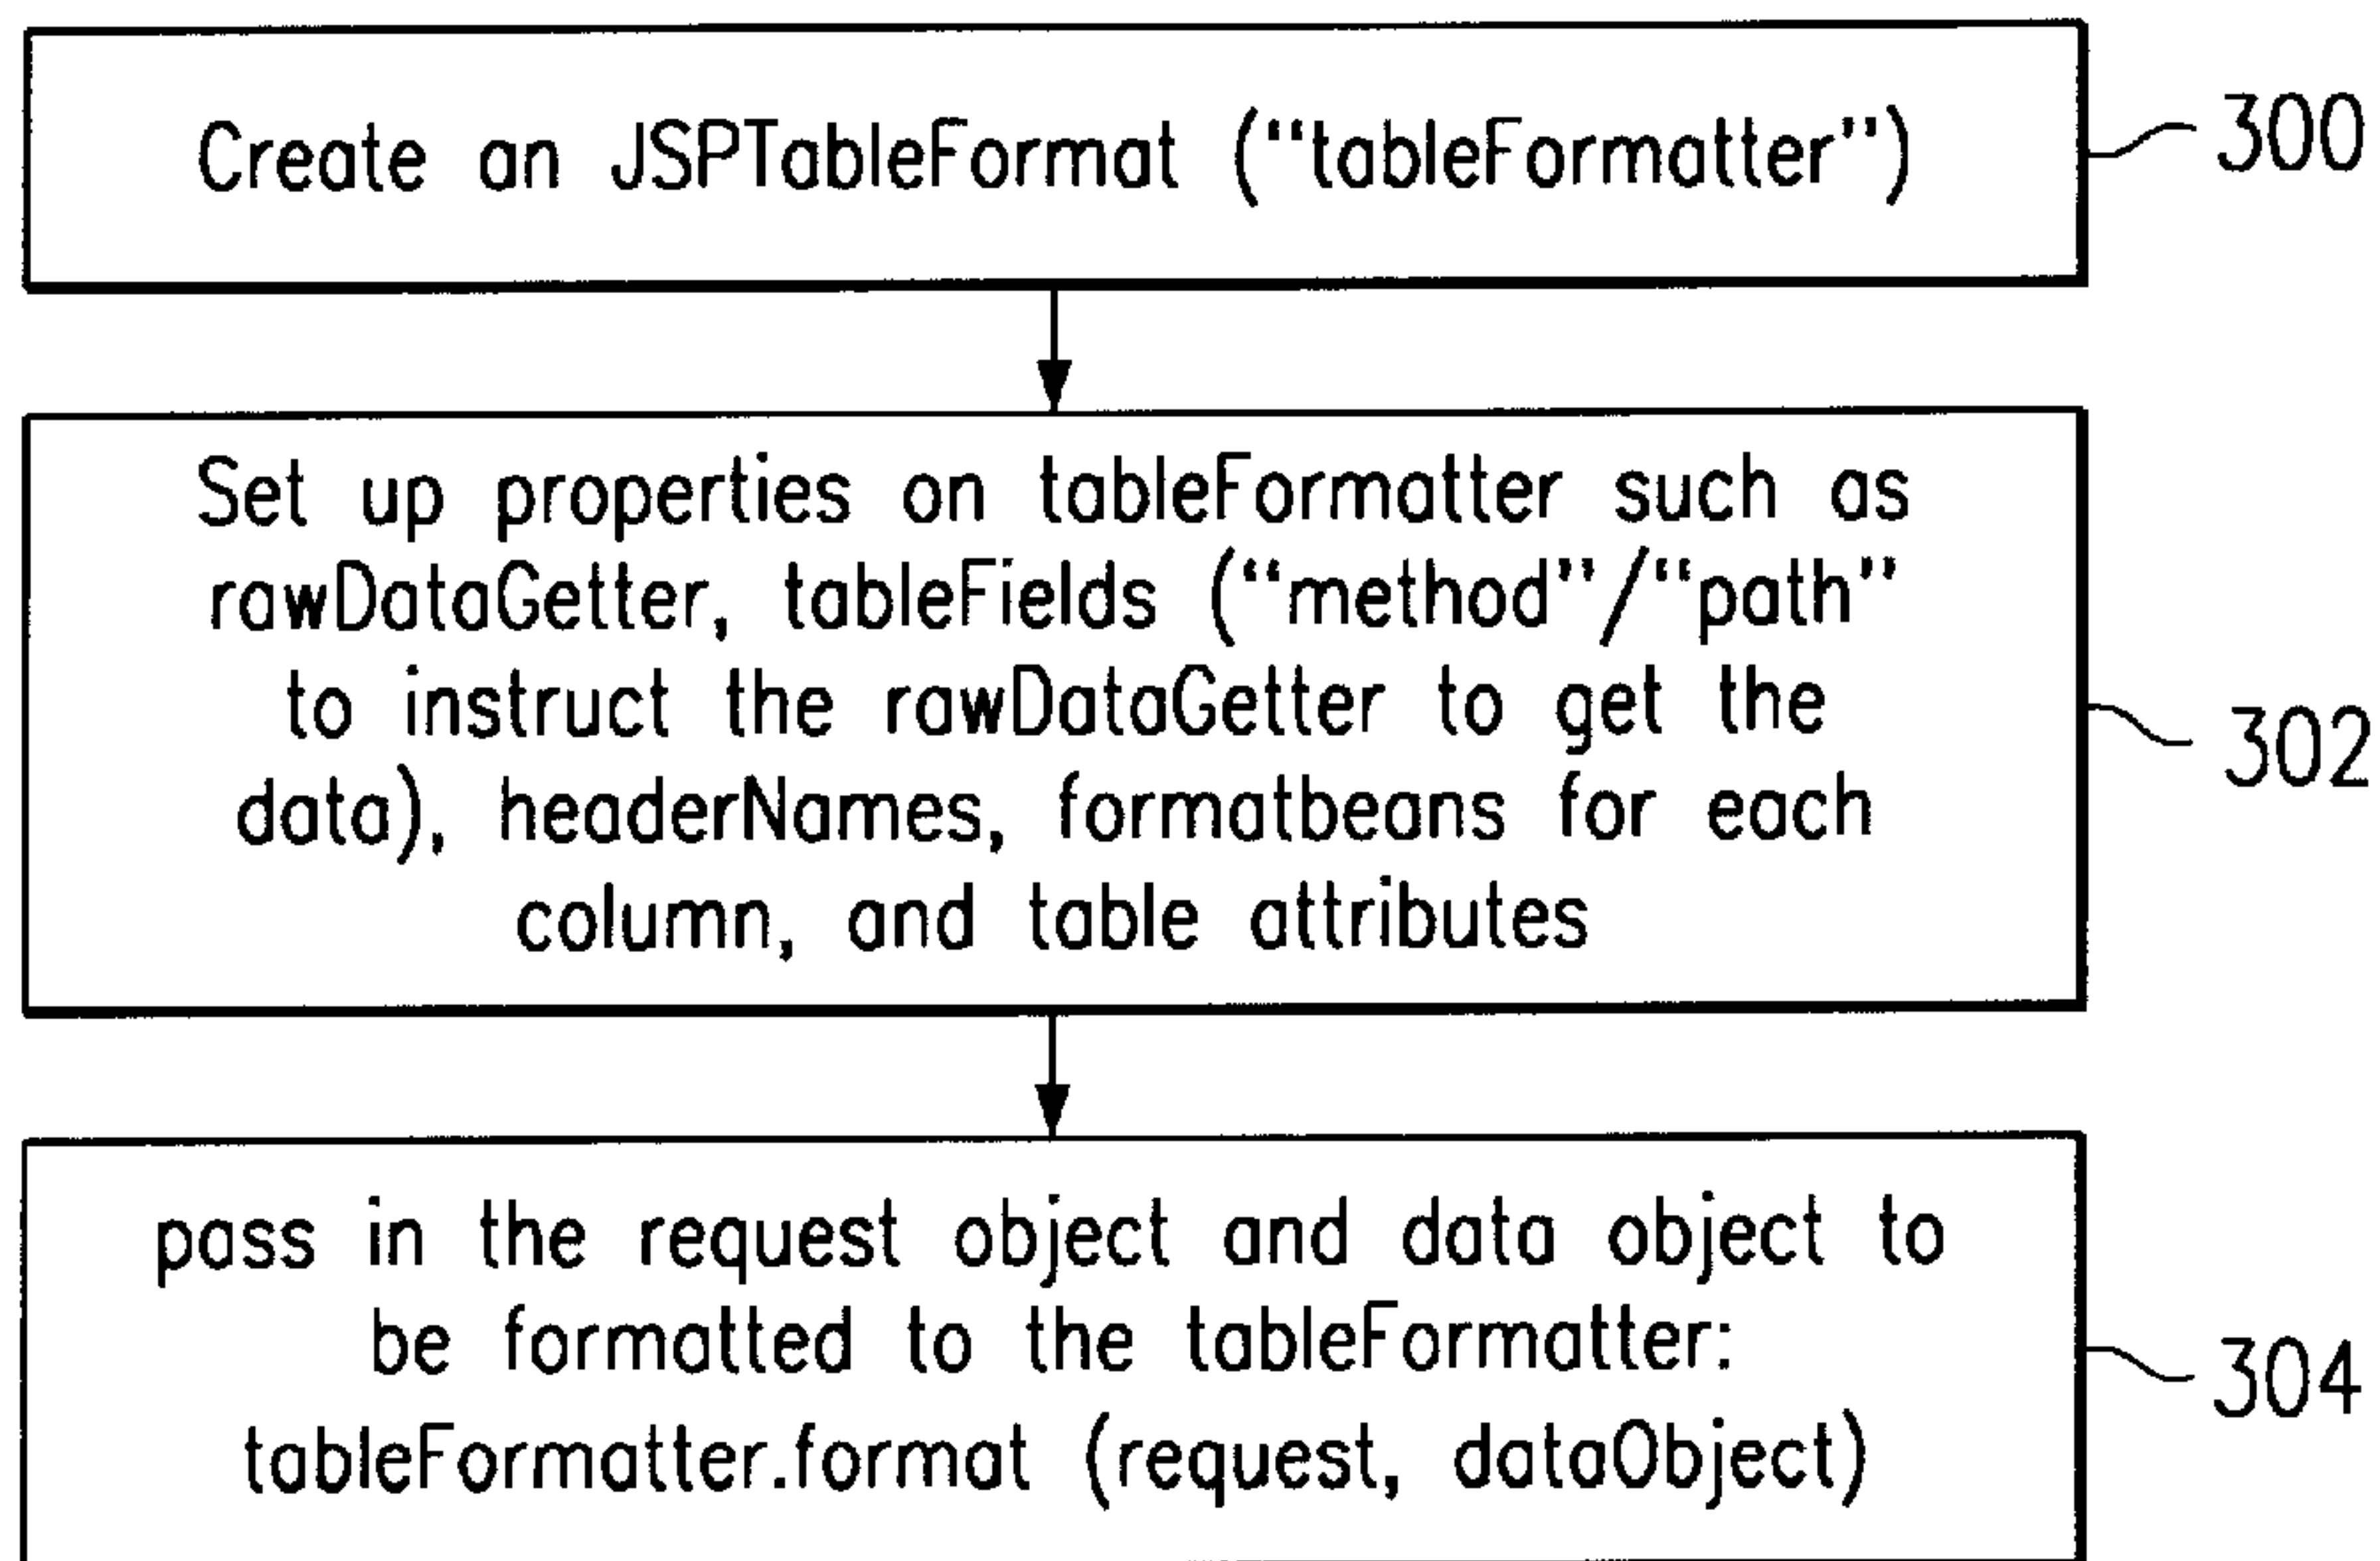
Create an JSPTableFormat ("tableFormatter")

300

Set up properties on tableFormatter such as rawDataGetter, tableFields ("method"/"path" to instruct the rawDataGetter to get the data), headerNames, formatbeans for each column, and table attributes

302

pass in the request object and data object to be formatted to the tableFormatter: tableFormatter.format (request, dataObject)

304